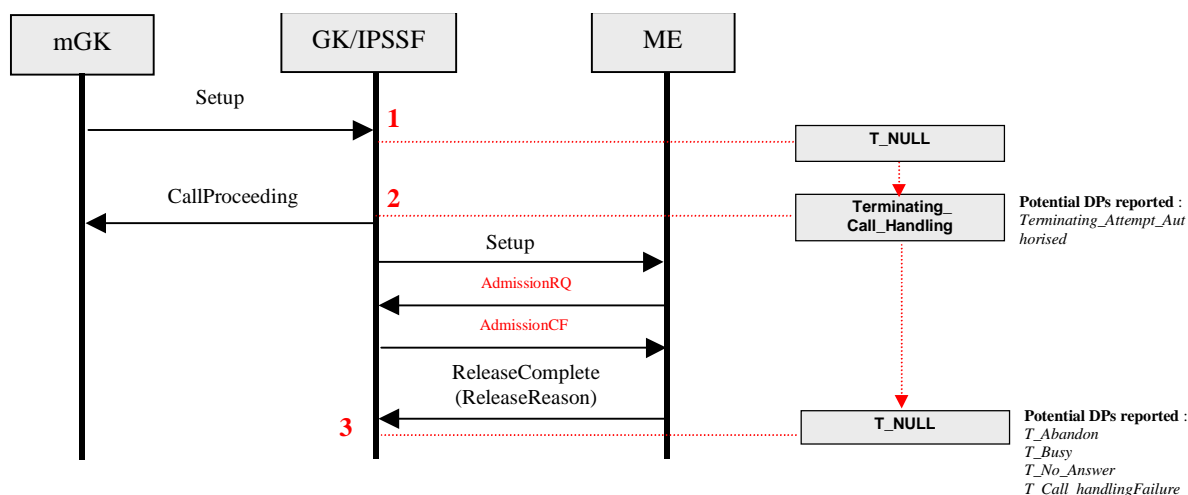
mGK

GK/IPSSF

ME

Setup

1

T_NULL

CallProceeding

2

Terminating_ Call_Handling

Potential DPs reported : *Terminating_Attempt_Authorised*

Setup

AdmissionRQ

AdmissionCF

ReleaseComplete (ReleaseReason)

3

T_NULL

Potential DPs reported : *T_Abandon*
*T_Busy*
*T_No_Answer*
*T_Call_handlingFailure*